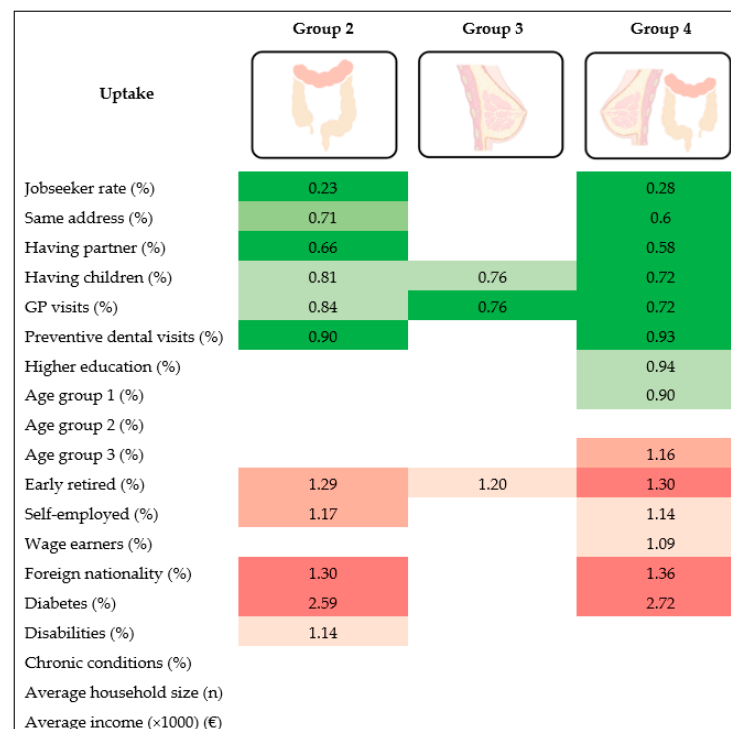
| Uptake | Group 2 | Group 3 | Group 4 |
|---|---|---|---|
| Jobseeker rate (%) | 0.23 | | 0.28 |
| Same address (%) | 0.71 | | 0.6 |
| Having partner (%) | 0.66 | | 0.58 |
| Having children (%) | 0.81 | 0.76 | 0.72 |
| GP visits (%) | 0.84 | 0.76 | 0.72 |
| Preventive dental visits (%) | 0.90 | | 0.93 |
| Higher education (%) | | | 0.94 |
| Age group 1 (%) | | | 0.90 |
| Age group 2 (%) | | | |
| Age group 3 (%) | | | 1.16 |
| Early retired (%) | 1.29 | 1.20 | 1.30 |
| Self-employed (%) | 1.17 | | 1.14 |
| Wage earners (%) | | | 1.09 |
| Foreign nationality (%) | 1.30 | | 1.36 |
| Diabetes (%) | 2.59 | | 2.72 |
| Disabilities (%) | 1.14 | | |
| Chronic conditions (%) | | | |
| Average household size (n) | | | |
| Average income (×1000) (€) | | | |